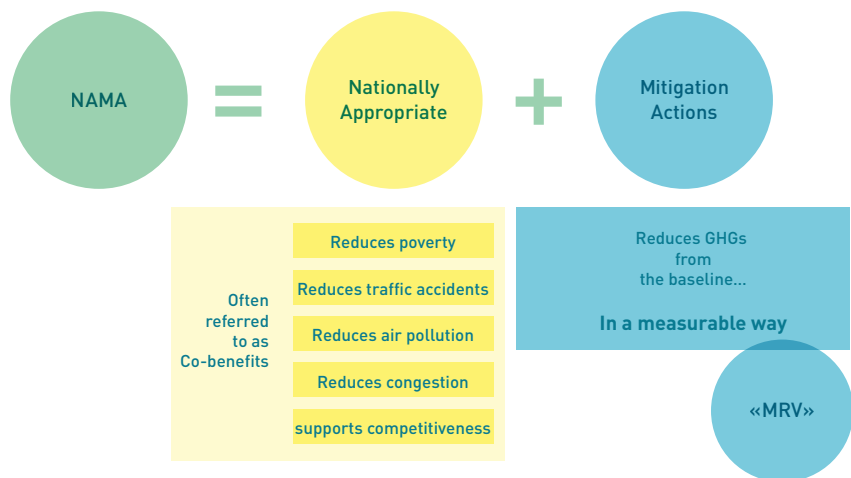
NAMA = Nationally Appropriate + Mitigation Actions

Often referred to as Co-benefits

Reduces poverty

Reduces traffic accidents

Reduces air pollution

Reduces congestion

supports competitiveness

Reduces GHGs from the baseline...

In a measurable way

«MRV»